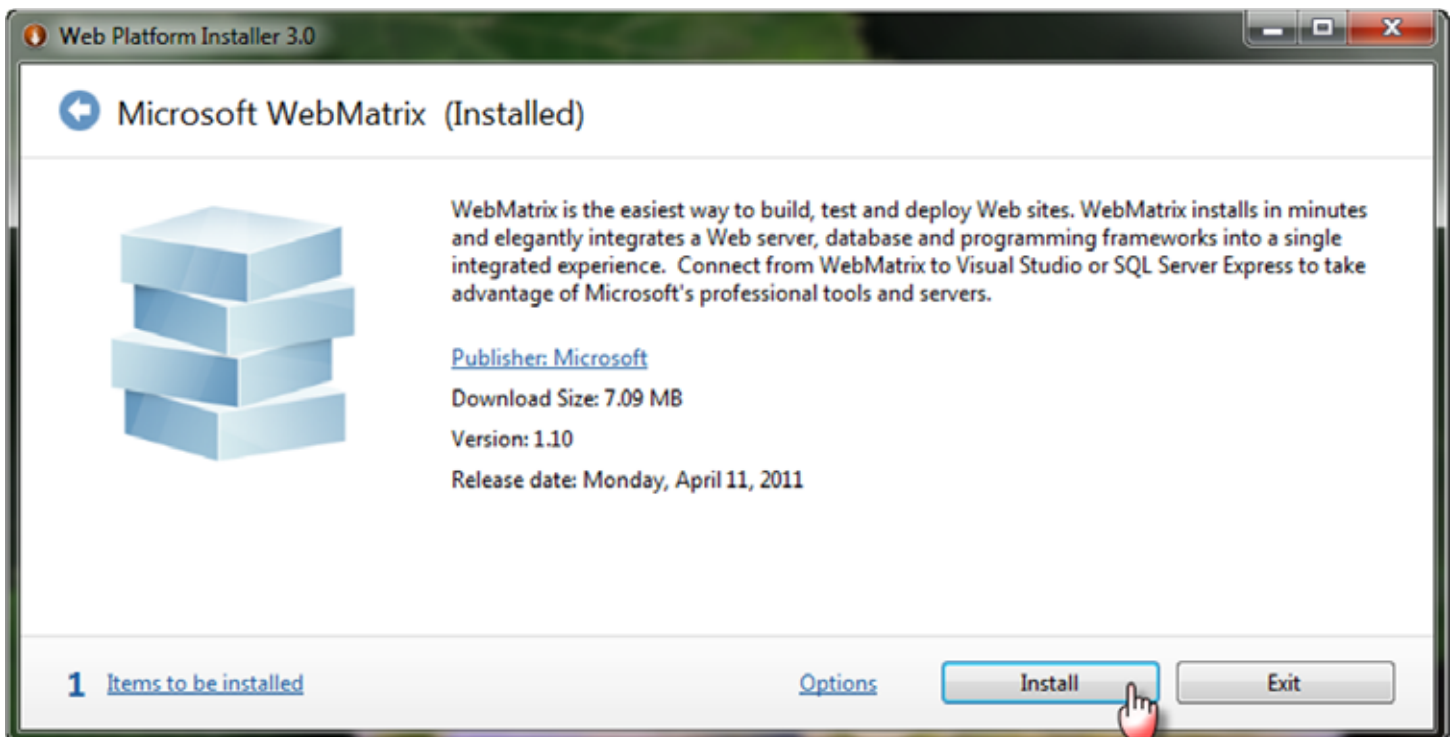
Web Platform Installer 3.0

Microsoft WebMatrix (Installed)

WebMatrix is the easiest way to build, test and deploy Web sites. WebMatrix installs in minutes and elegantly integrates a Web server, database and programming frameworks into a single integrated experience. Connect from WebMatrix to Visual Studio or SQL Server Express to take advantage of Microsoft's professional tools and servers.

Publisher: Microsoft

Download Size: 7.09 MB

Version: 1.10

Release date: Monday, April 11, 2011

1 Items to be installed

Options

Install

Exit